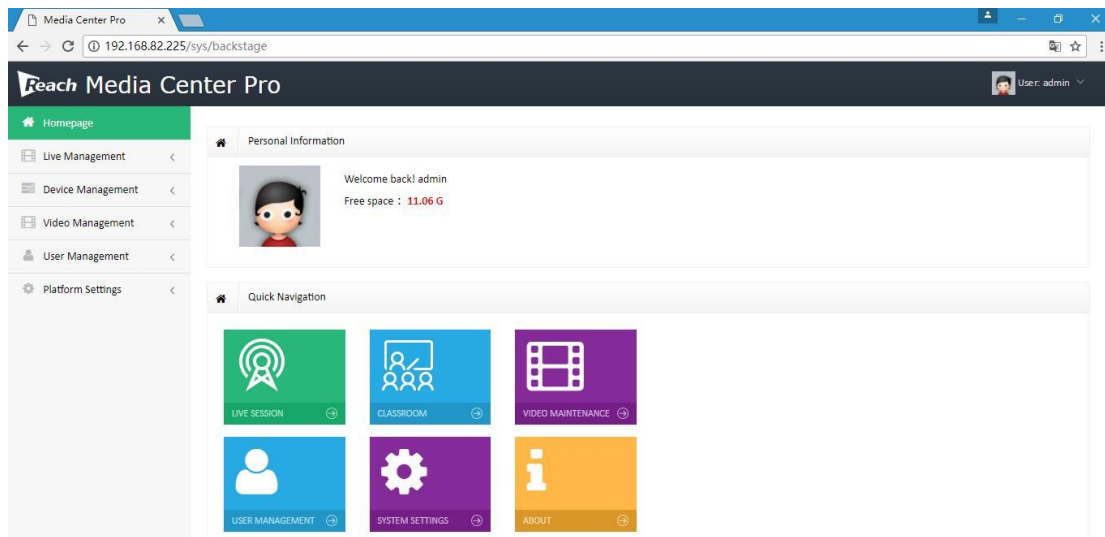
Media Center Pro
192.168.82.225/sys/backstage
Reach Media Center Pro
User: admin
Homepage
Live Management
Device Management
Video Management
User Management
Platform Settings
Personal Information
Welcome back! admin
Free space：11.06 G
Quick Navigation
LIVE SESSION
CLASSROOM
VIDEO MAINTENANCE
USER MANAGEMENT
SYSTEM SETTINGS
ABOUT